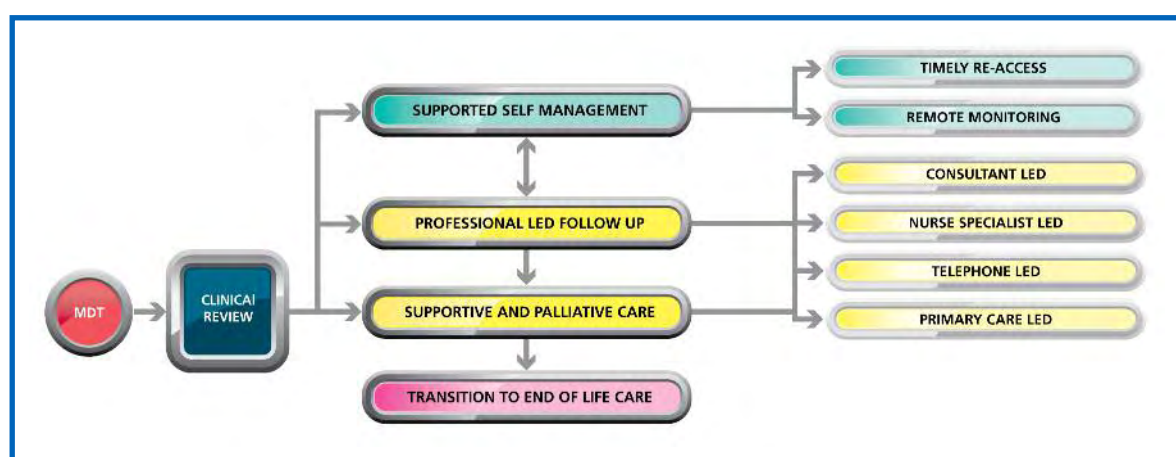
MDT

CLINICAl REVIEW

SUPPORTED SELF MANAGEMENT

PROFESSIONAL LED FOLLOW UP

SUPPORTIVE AND PALLIATIVE CARE

TRANSITION TO END OF LIFE CARE

TIMELY RE-ACCESS

REMOTE MONITORING

CONSULTANT LED

NURSE SPECIALIST LED

TELEPHONE LED

PRIMARY CARE LED